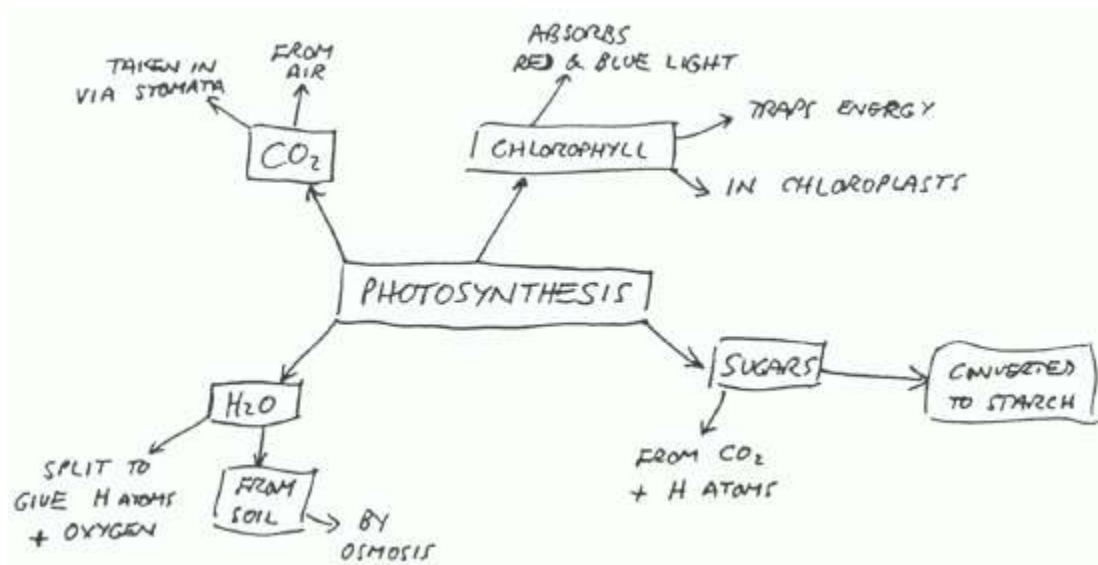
TAKEN IN VIA STOMATA

FROM AIR

$CO_2$

ABSORBS RED & BLUE LIGHT

CHLOROPHYLL

TRAPS ENERGY

IN CHLOROPLASTS

PHOTOSYNTHESIS

$H_2O$

SPLIT TO GIVE H ATOMS + OXYGEN

FROM SOIL

BY OSMOSIS

SUGARS

CONVERTED TO STARCH

FROM $CO_2$ + H ATOMS